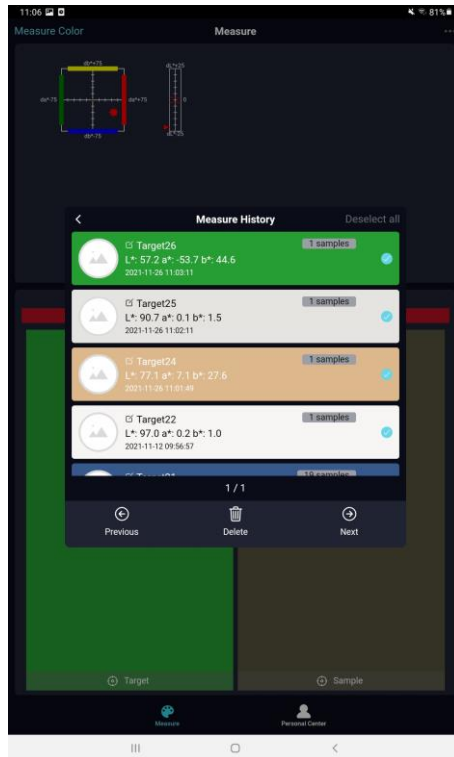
11:06
81%

Measure Color

Measure

db*+75
da*-75
da*+75
db*-75
dL*+25
0
dL*-25

Measure History

Deselect all

Target26
1 samples
L*: 57.2 a*: -53.7 b*: 44.6
2021-11-26 11:03:11

Target25
1 samples
L*: 90.7 a*: 0.1 b*: 1.5
2021-11-26 11:02:11

Target24
1 samples
L*: 77.1 a*: 7.1 b*: 27.6
2021-11-26 11:01:49

Target22
1 samples
L*: 97.0 a*: 0.2 b*: 1.0
2021-11-12 09:56:57

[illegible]

1/1

Previous

Delete

Next

Target

Sample

Measure

Personal Center